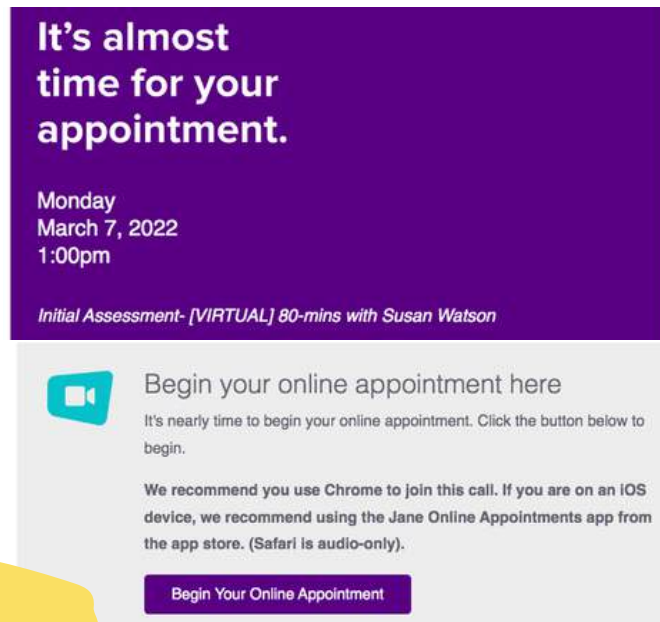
It's almost time for your appointment.

Monday
March 7, 2022
1:00pm

Initial Assessment- [VIRTUAL] 80-mins with Susan Watson

Begin your online appointment here

It's nearly time to begin your online appointment. Click the button below to begin.

We recommend you use Chrome to join this call. If you are on an iOS device, we recommend using the Jane Online Appointments app from the app store. (Safari is audio-only).

Begin Your Online Appointment